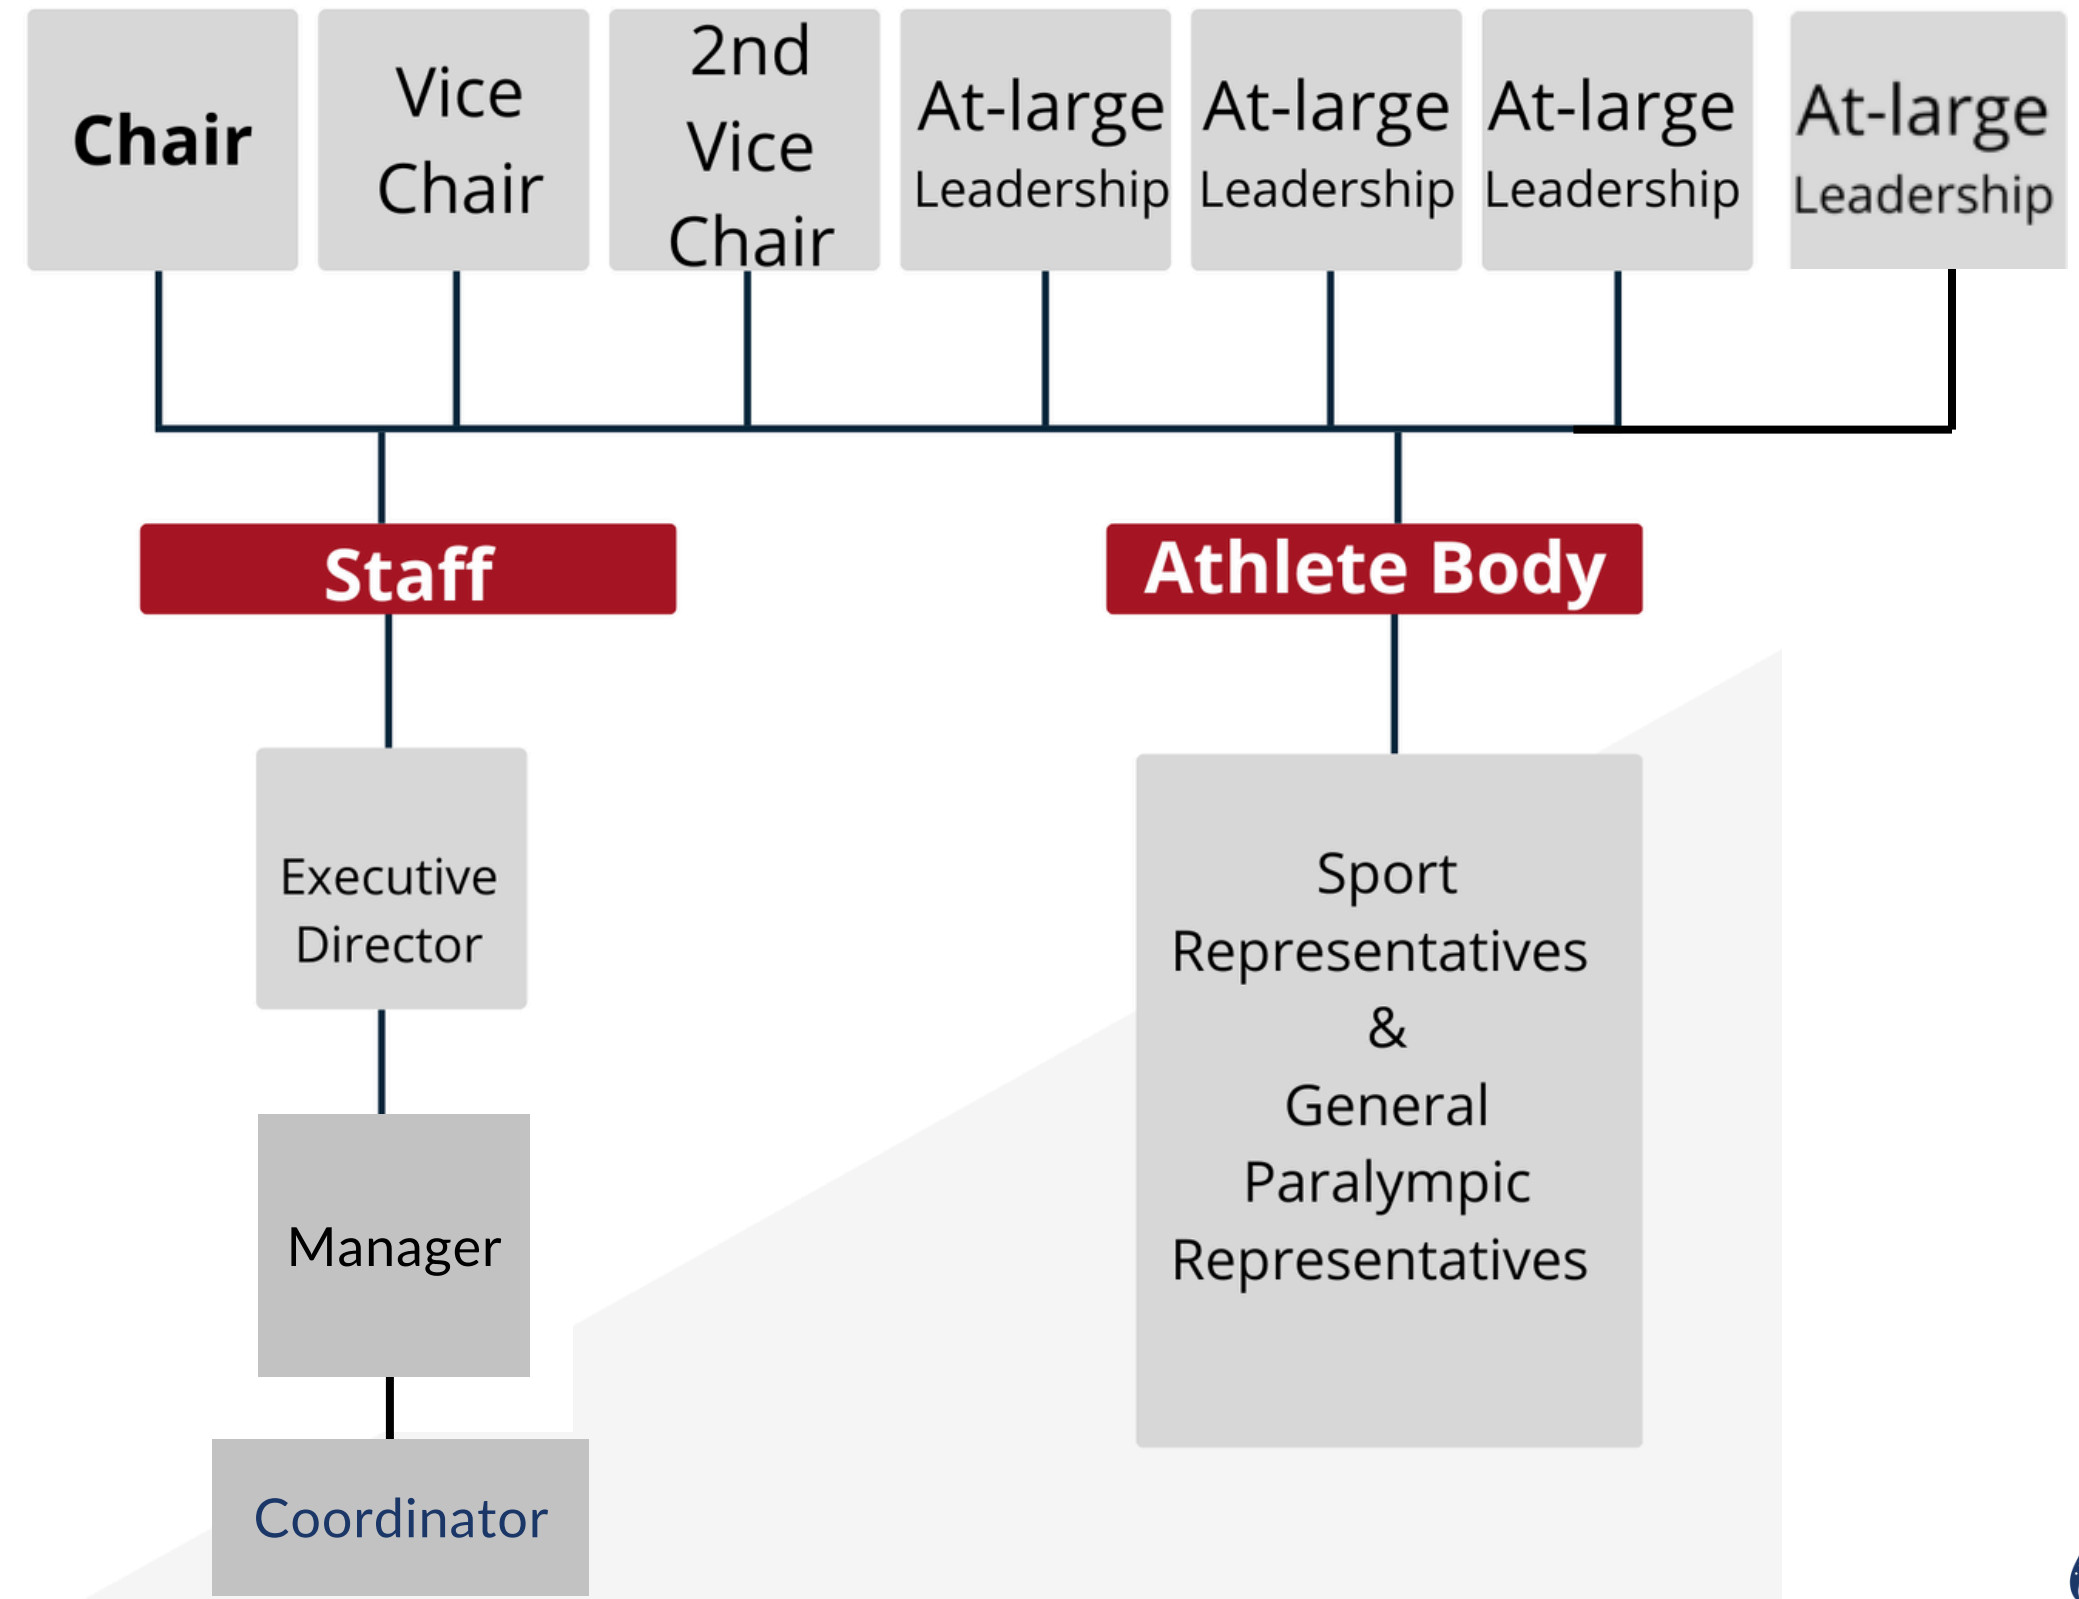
Chair

Vice Chair

2nd Vice Chair

At-large Leadership

At-large Leadership

At-large Leadership

At-large Leadership

Staff

Athlete Body

Executive Director

Manager

Coordinator

Sport Representatives & General Paralympic Representatives